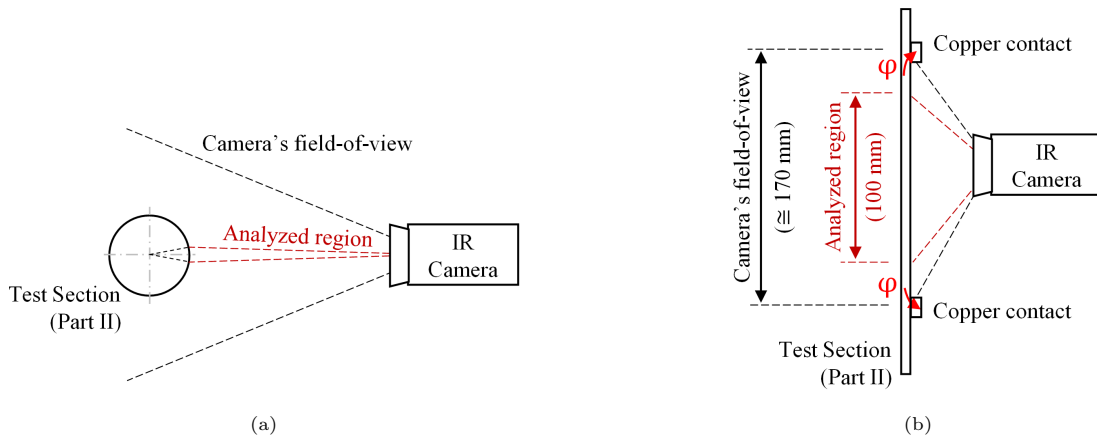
Camera's field-of-view

Analyzed region

IR Camera

Test Section (Part II)

(a)

Copper contact

φ

Camera's field-of-view (≅ 170 mm)

Analyzed region (100 mm)

IR Camera

φ

Copper contact

Test Section (Part II)

(b)